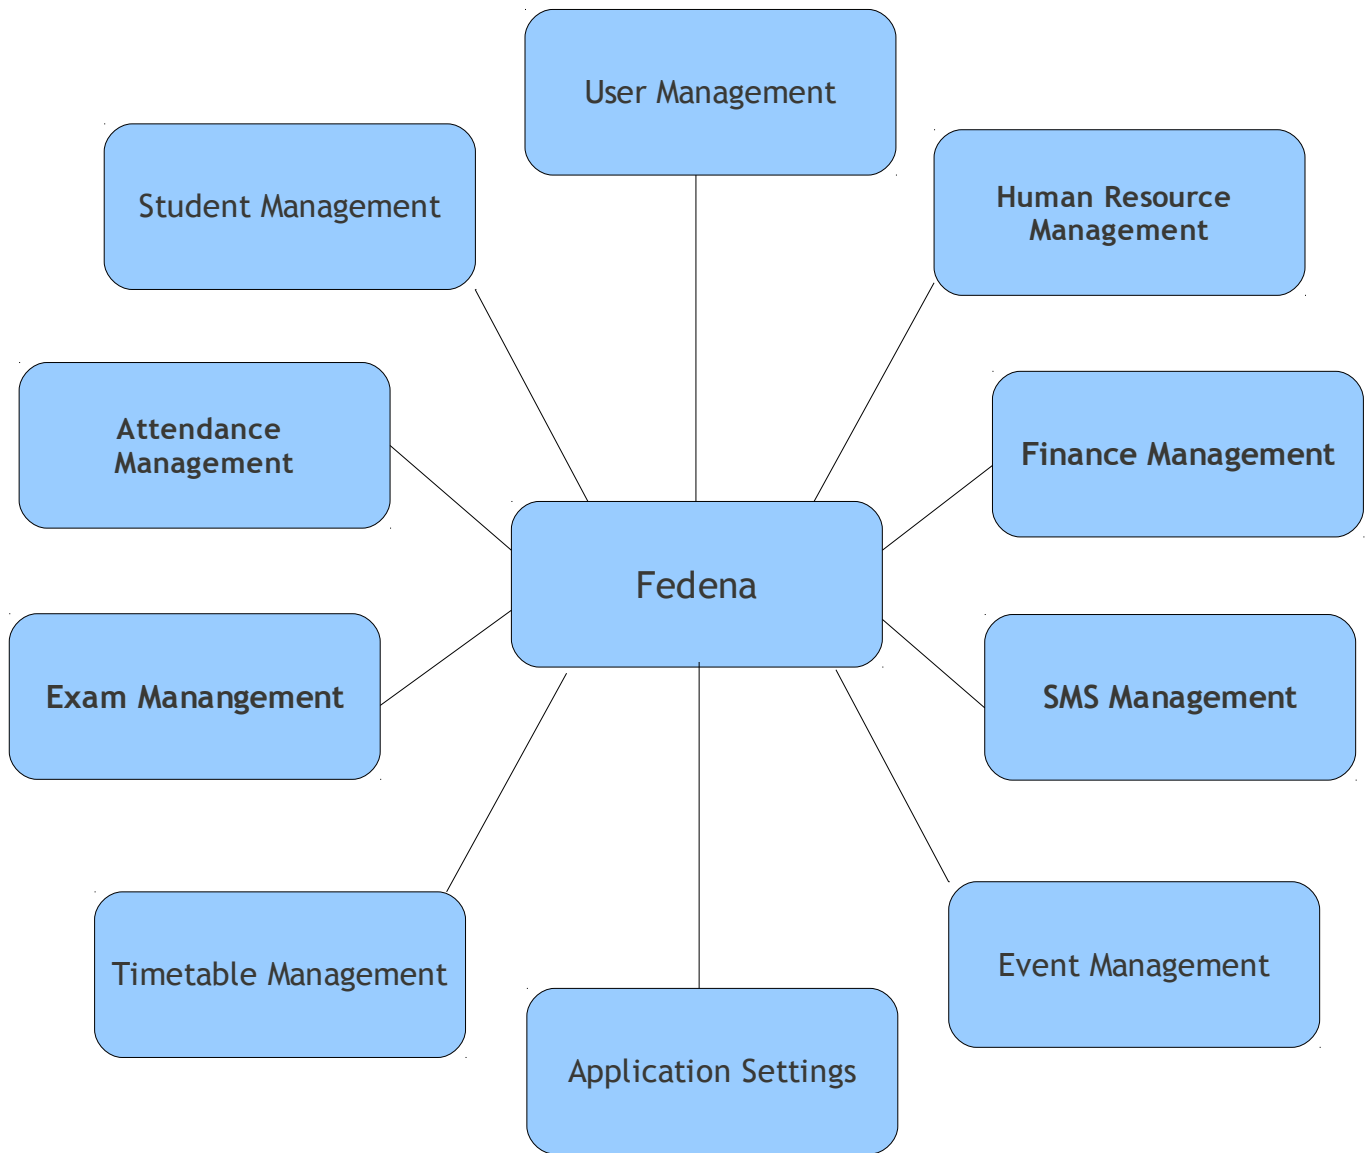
User Management

Student Management

Human Resource Management

Attendance Management

Finance Management

Fedena

Exam Manangement

SMS Management

Timetable Management

Event Management

Application Settings